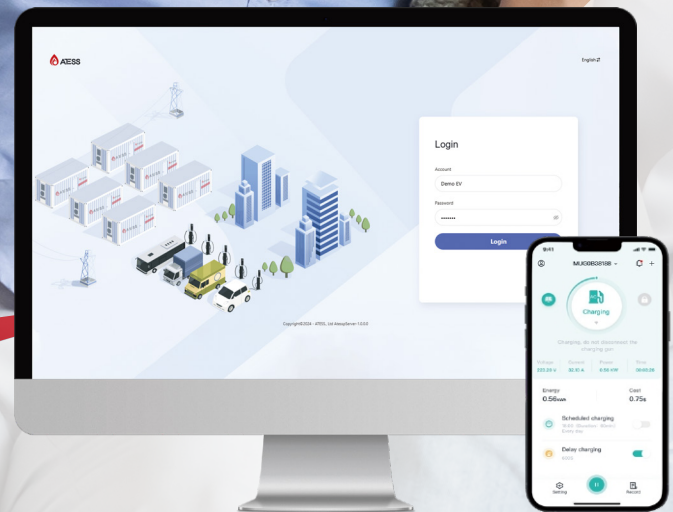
ATESS

English

Login

Account

Demo EV

Password

••••••••

Login

Copyright©2024 - ATESS. Ltd AtessServer-1.0.0

9:41

MU0B02818I

Charging

Charging, do not disconnect the charging gun

Voltage
233.20 V

Current
32.10 A

Power
8.56 kW

Time
00:05:26

Energy
0.56kWh

Cost
0.75$

Scheduled charging
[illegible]

Delay charging
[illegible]

Setting

Record